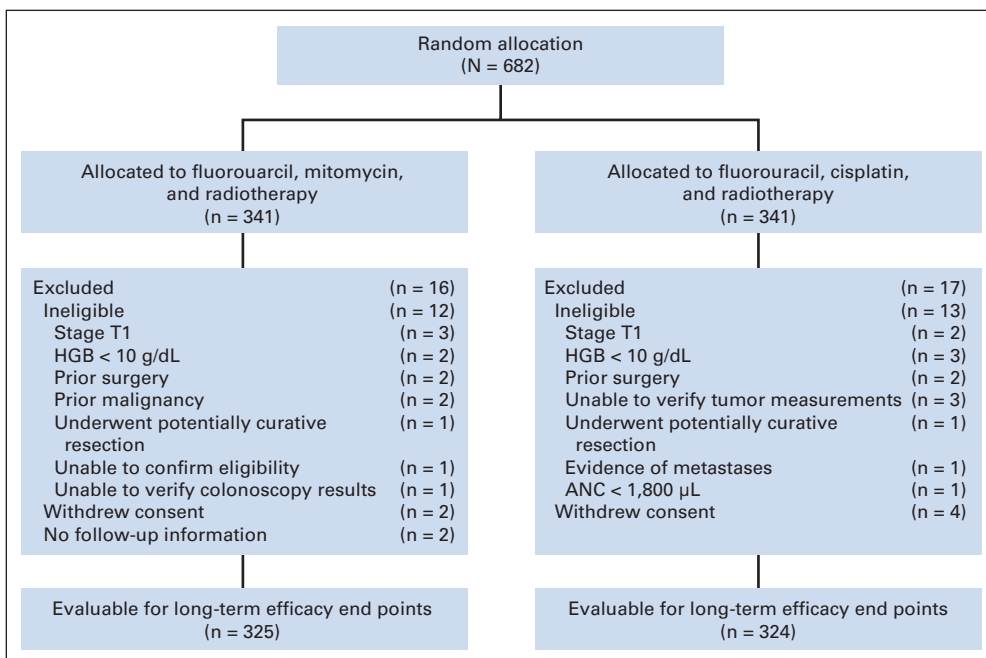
Random allocation
(N = 682)

Allocated to fluorouarcil, mitomycin, and radiotherapy
(n = 341)

Excluded (n = 16)
Ineligible (n = 12)
Stage T1 (n = 3)
HGB < 10 g/dL (n = 2)
Prior surgery (n = 2)
Prior malignancy (n = 2)
Underwent potentially curative resection (n = 1)
Unable to confirm eligibility (n = 1)
Unable to verify colonoscopy results (n = 1)
Withdrew consent (n = 2)
No follow-up information (n = 2)

Evaluable for long-term efficacy end points
(n = 325)

Allocated to fluorouracil, cisplatin, and radiotherapy
(n = 341)

Excluded (n = 17)
Ineligible (n = 13)
Stage T1 (n = 2)
HGB < 10 g/dL (n = 3)
Prior surgery (n = 2)
Unable to verify tumor measurements (n = 3)
Underwent potentially curative resection (n = 1)
Evidence of metastases (n = 1)
ANC < 1,800 µL (n = 1)
Withdrew consent (n = 4)

Evaluable for long-term efficacy end points
(n = 324)